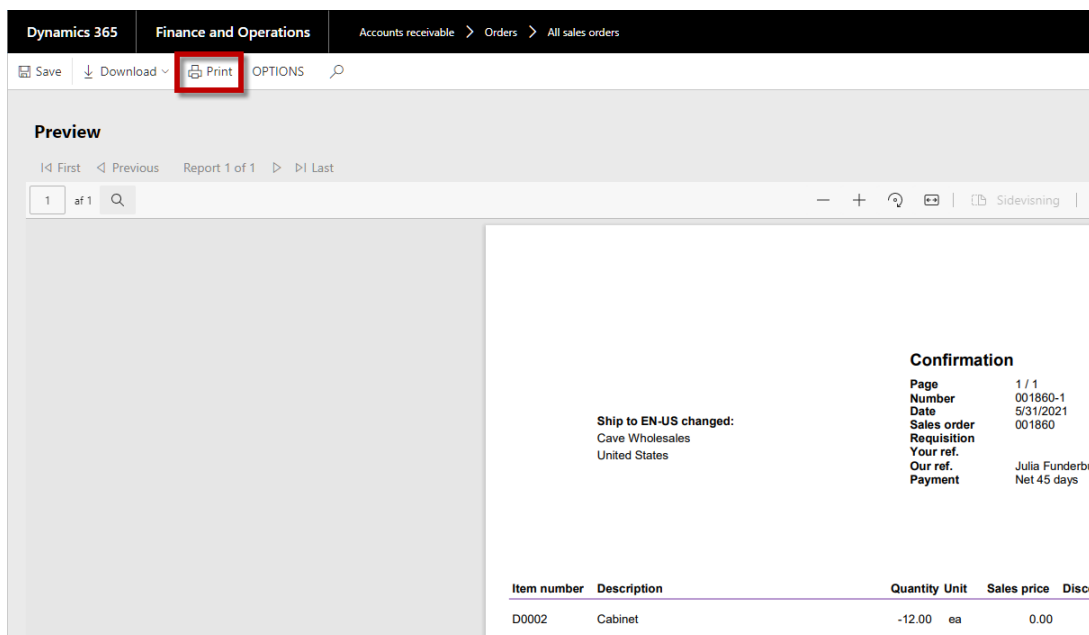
Dynamics 365 Finance and Operations Accounts receivable > Orders > All sales orders

Save Download Print OPTIONS

Preview

First Previous Report 1 of 1 Last

1 af 1

Sidevisning

Confirmation

| | |
|---|---|
| Page | 1 / 1 |
| Number | 001860-1 |
| Date | 5/31/2021 |
| Sales order | 001860 |
| Requisition | |
| Your ref. | |
| Our ref. | Julia Funderb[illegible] |
| Payment | Net 45 days |

Ship to EN-US changed:
Cave Wholesales
United States

| Item number | Description | Quantity | Unit | Sales price | Disc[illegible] |
|---|---|---|---|---|---|
| D0002 | Cabinet | -12.00 | ea | 0.00 | |